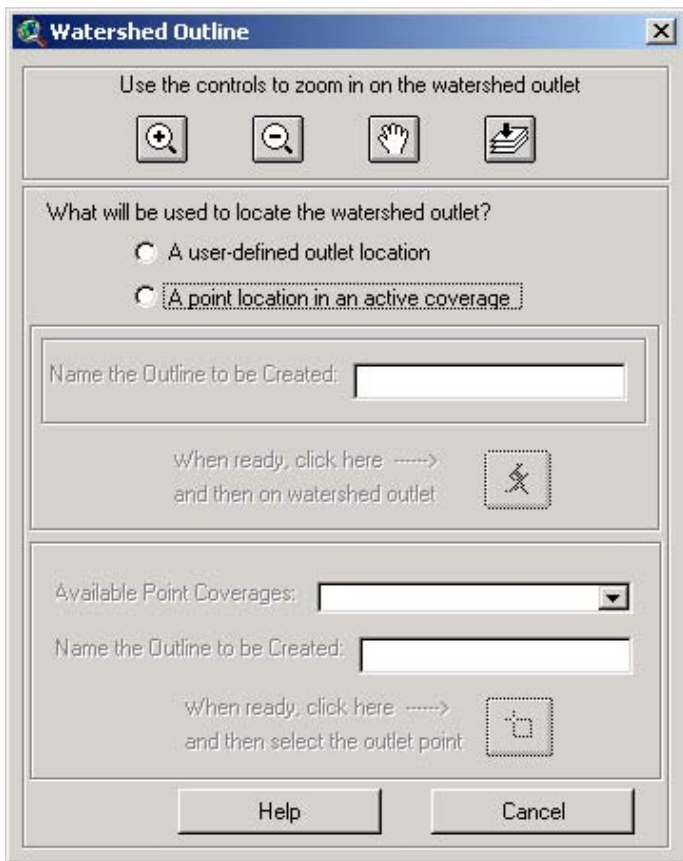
Watershed Outline

Use the controls to zoom in on the watershed outlet

What will be used to locate the watershed outlet?

A user-defined outlet location

A point location in an active coverage

Name the Outline to be Created:

When ready, click here ----->
and then on watershed outlet

Available Point Coverages:

Name the Outline to be Created:

When ready, click here ----->
and then select the outlet point

Help

Cancel